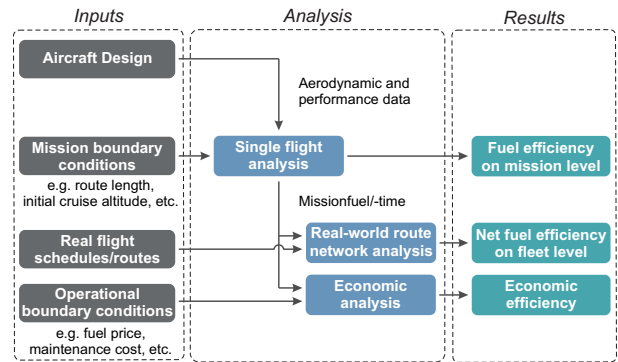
Inputs

Aircraft Design

Mission boundary conditions

e.g. route length, initial cruise altitude, etc.

Real flight schedules/routes

Operational boundary conditions

e.g. fuel price, maintenance cost, etc.

Analysis

Aerodynamic and performance data

Single flight analysis

Missionfuel/-time

Real-world route network analysis

Economic analysis

Results

Fuel efficiency on mission level

Net fuel efficiency on fleet level

Economic efficiency